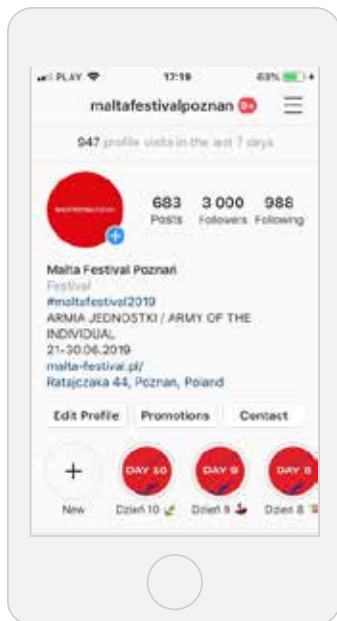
PLAY 17:19 63%

maltafestivalpoznan 9+

947 profile visits in the last 7 days

683 Posts
3 000 Followers
988 Following

Malta Festival Poznań
Festival
#maltafestival2019
ARMIA JEDNOSTKI / ARMY OF THE INDIVIDUAL
21-30.06.2019
malta-festival.pl/
Ratajczaka 44, Poznan, Poland

Edit Profile
Promotions
Contact

+
New

DAY 10
Dzień 10

DAY 9
Dzień 9

DAY 8
Dzień 8